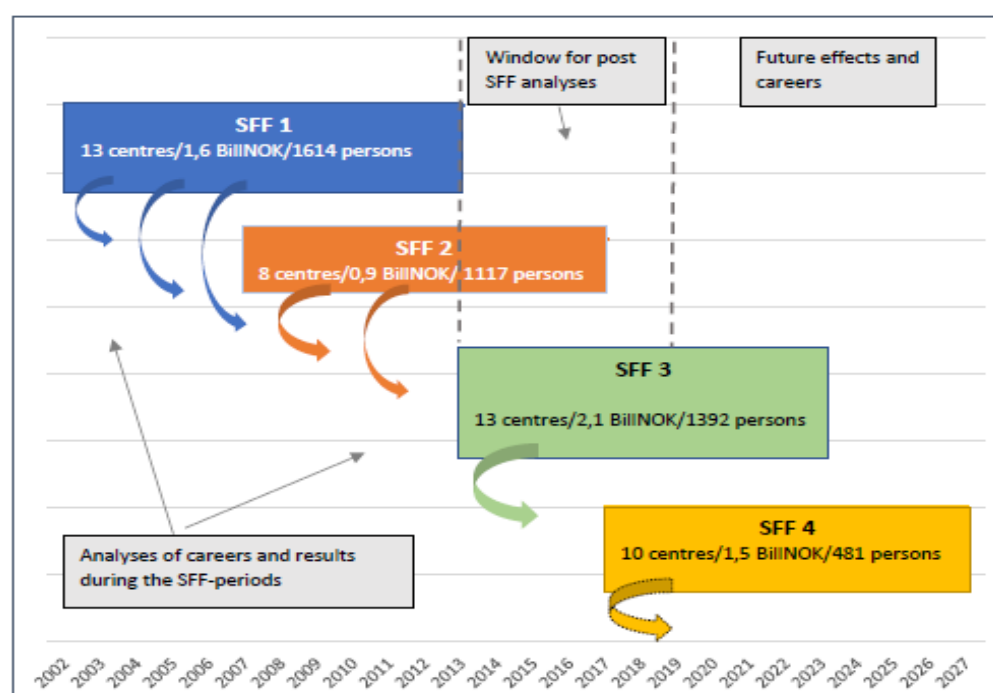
Window for post SFF analyses

Future effects and careers

SFF 1
13 centres/1,6 BillNOK/1614 persons

SFF 2
8 centres/0,9 BillNOK/ 1117 persons

SFF 3
13 centres/2,1 BillNOK/1392 persons

SFF 4
10 centres/1,5 BillNOK/481 persons

Analyses of careers and results during the SFF-periods

2002 2003 2004 2005 2006 2007 2008 2009 2010 2011 2012 2013 2014 2015 2016 2017 2018 2019 2020 2021 2022 2023 2024 2025 2026 2027